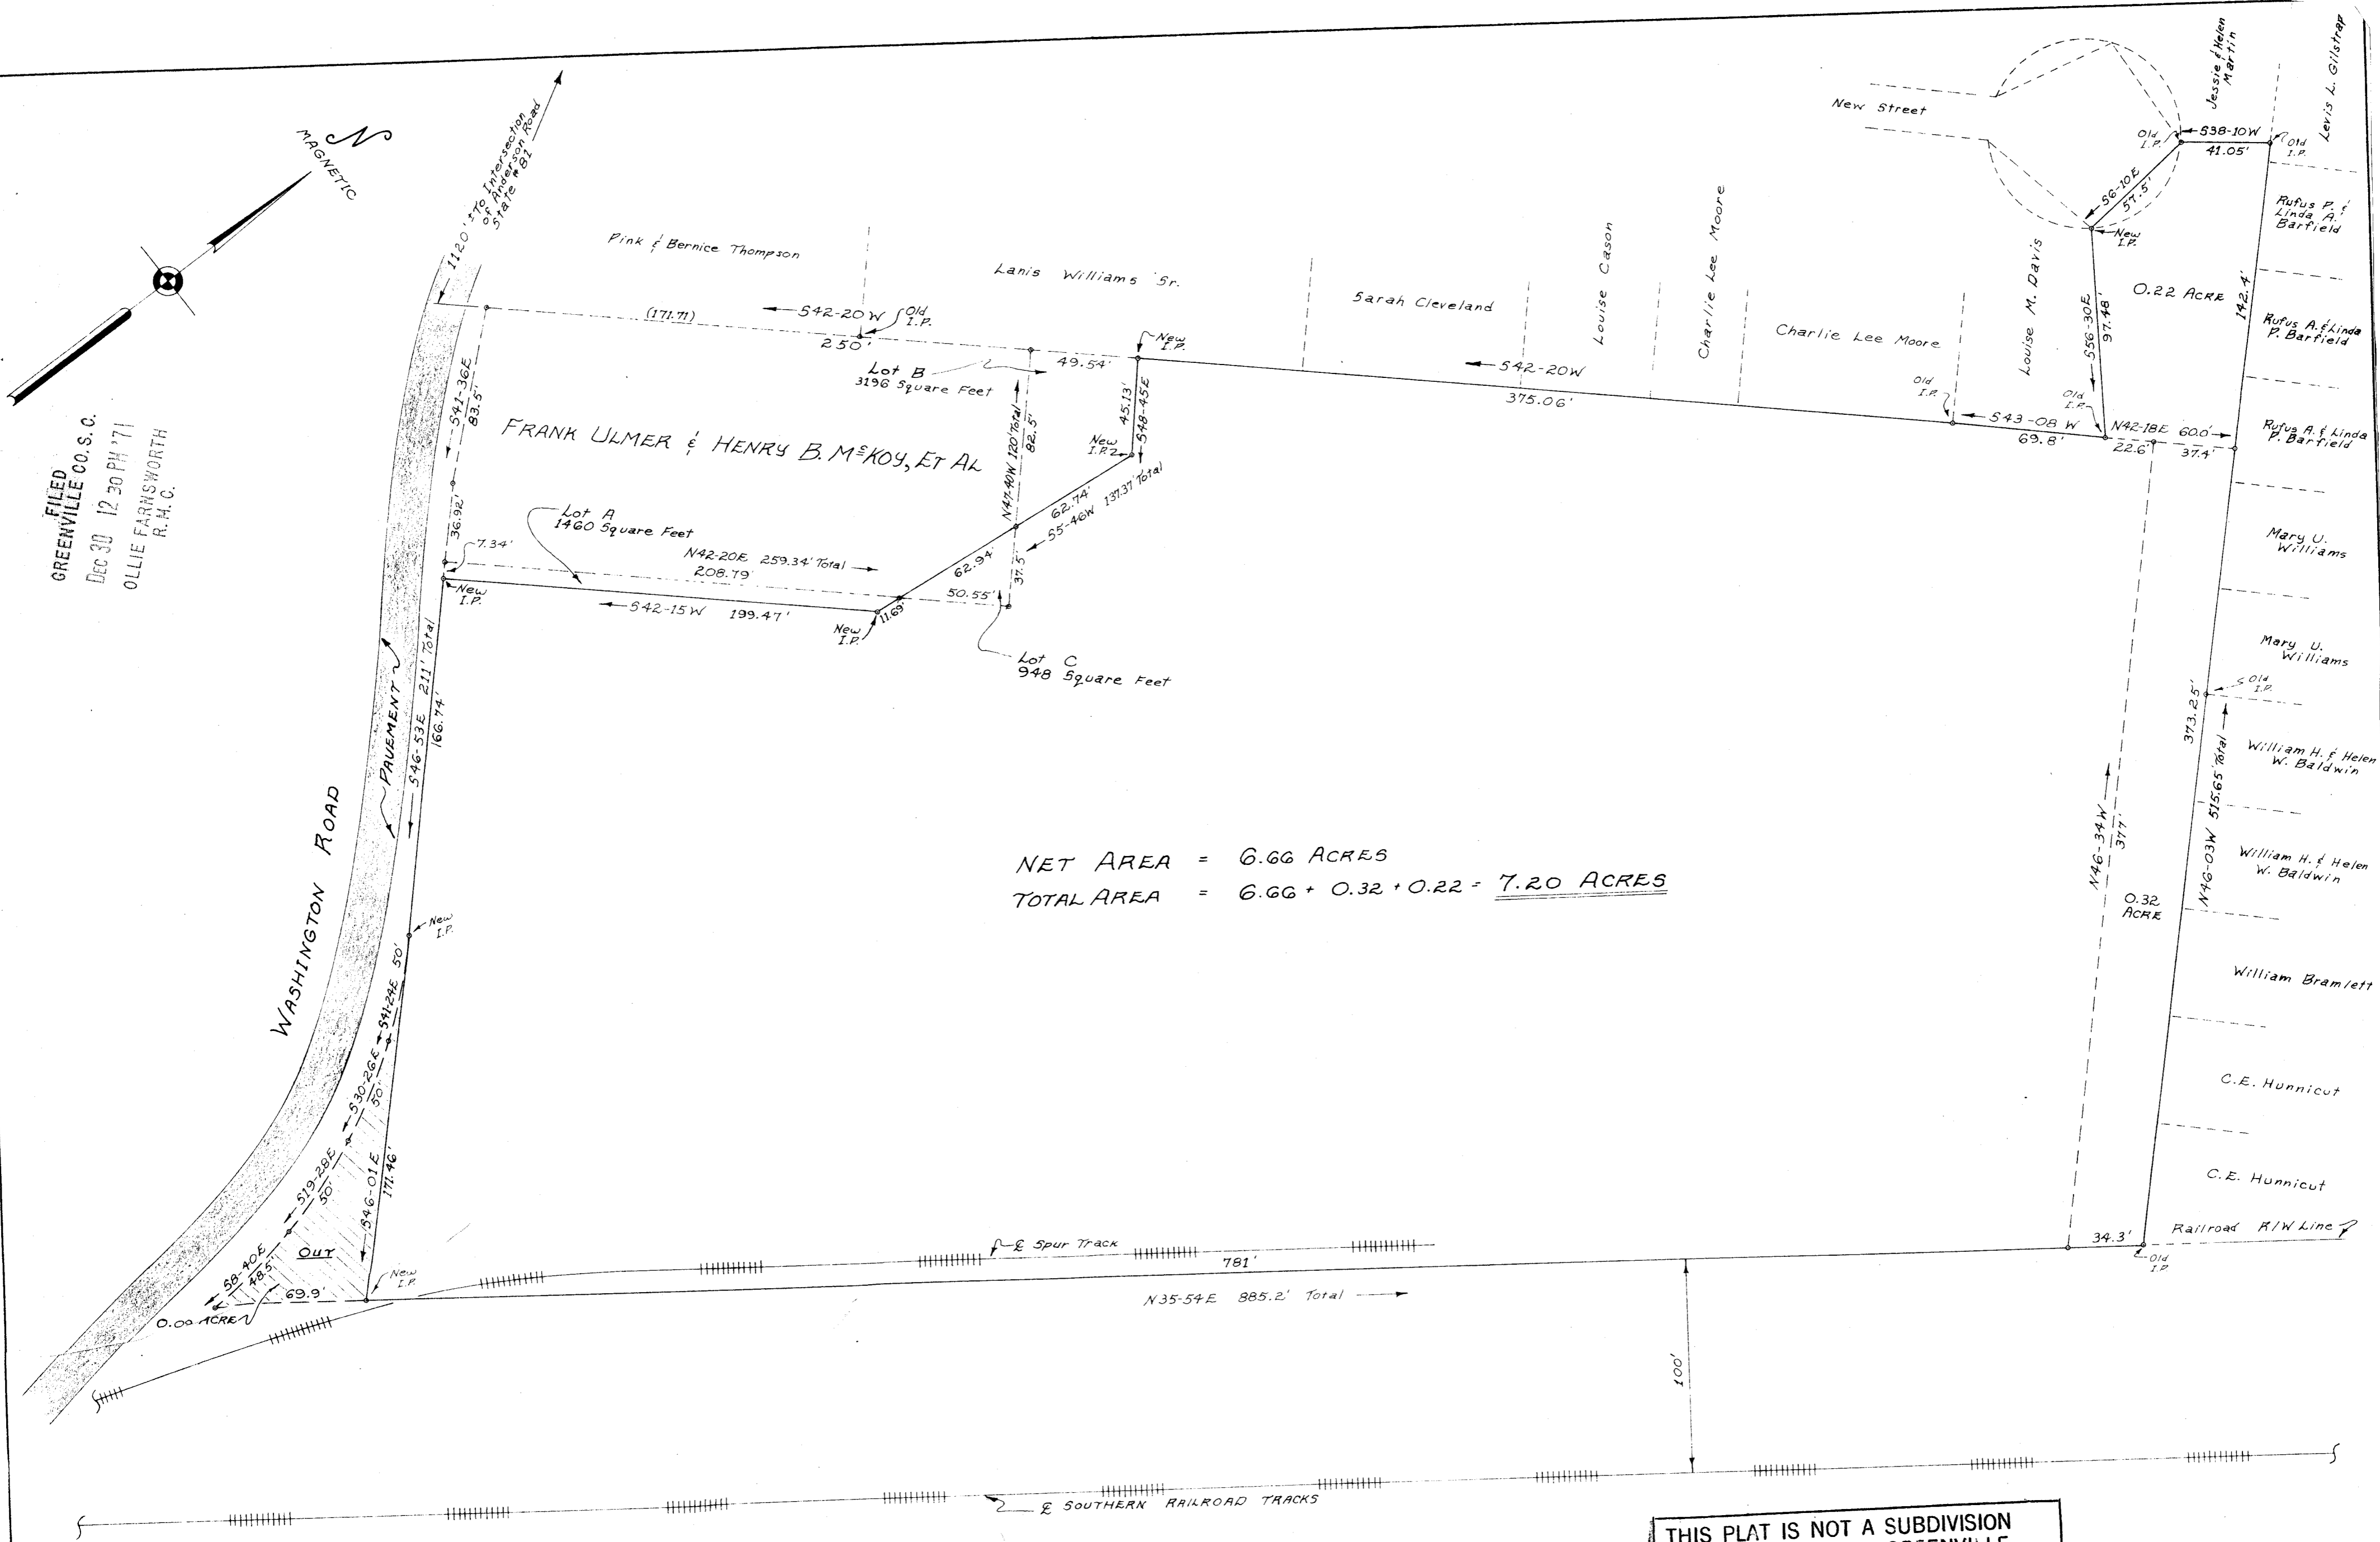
N
MAGNETIC

1120' to Intersection of Anderson Road State #81

FILED
GREENVILLE CO. S. C.
DEC 30 12 30 PM '71
OLLIE FARNSWORTH
R.M.C.

Pink & Bernice Thompson

Lanis Williams Sr.

Sarah Cleveland

Louise Cason

Charlie Lee Moore

Charlie Lee Moore

Louise M. Davis

New Street

Jessie & Helen Martin

Levis L. Gilstrap

Old I.P.

S38-10W
41.05'

Old I.P.

S6-10E
57.5'

New I.P.

Rufus P. & Linda A. Barfield

0.22 ACRE

142.4'

Rufus A. & Linda P. Barfield

Rufus A. & Linda P. Barfield

S56-30E
97.48'

Old I.P.

Old I.P.

S43-08 W
69.8'

N42-18E 60.0'
22.6'
37.4'

(171.71)

S42-20W

Old I.P.

250'

49.54'

New I.P.

S42-20W

375.06'

Lot B
3196 Square Feet

S41-36E
83.5'

FRANK ULMER & HENRY B. McKOY, ET AL

45.13'
S48-45E

New I.P.

N47-40W 120' Total
82.5'

62.74'
S5-46W 137.37' Total

36.92'

7.34'

Lot A
1460 Square Feet

N42-20E 259.34' Total
208.79'

62.94'

37.5'

50.55'

New I.P.

S42-15W 199.47'

11.69'

New I.P.

Lot C
948 Square Feet

Mary U. Williams

Mary U. Williams

Old I.P.

373.25'

William H. & Helen W. Baldwin

515.65' Total

William H. & Helen W. Baldwin

N46-03W

PAVEMENT

211' Total

S46-53E

166.74'

WASHINGTON ROAD

NET AREA = 6.66 ACRES
TOTAL AREA = 6.66 + 0.32 + 0.22 = 7.20 ACRES

N46-34W
377'

0.32 ACRE

New I.P.

S41-24E 50'

William Bramlett

S30-26E
50'

C.E. Hunnicut

C.E. Hunnicut

S19-28E
50'

S46-01E
171.46'

S8-40E
48.5'

OUT

69.9

0.09 ACRE

New I.P.

℄ Spur Track

781'

34.3'

Railroad R/W Line

Old I.P.

N35-54E 885.2' Total

100'

℄ SOUTHERN RAILROAD TRACKS

THIS PLAT IS NOT A SUBDIVISION